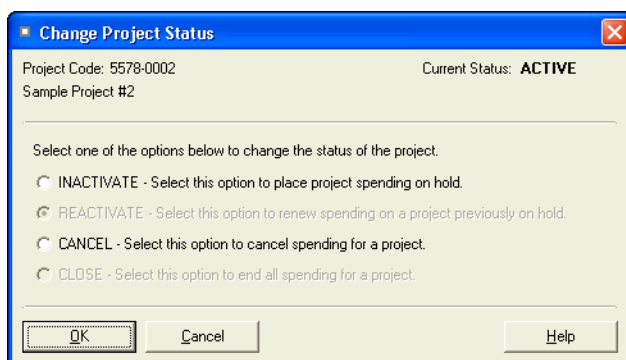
Change Project Status

Project Code: 5578-0002
Sample Project #2

Current Status: ACTIVE

Select one of the options below to change the status of the project.

INACTIVATE - Select this option to place project spending on hold.

REACTIVATE - Select this option to renew spending on a project previously on hold.

CANCEL - Select this option to cancel spending for a project.

CLOSE - Select this option to end all spending for a project.

OK

Cancel

Help